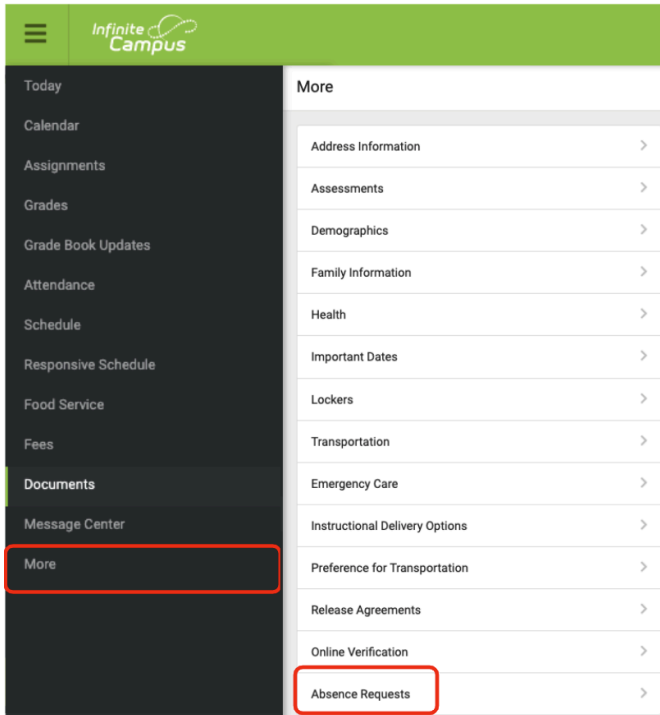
Infinite Campus

Today
Calendar
Assignments
Grades
Grade Book Updates
Attendance
Schedule
Responsive Schedule
Food Service
Fees
Documents
Message Center
More

More

Address Information
Assessments
Demographics
Family Information
Health
Important Dates
Lockers
Transportation
Emergency Care
Instructional Delivery Options
Preference for Transportation
Release Agreements
Online Verification
Absence Requests